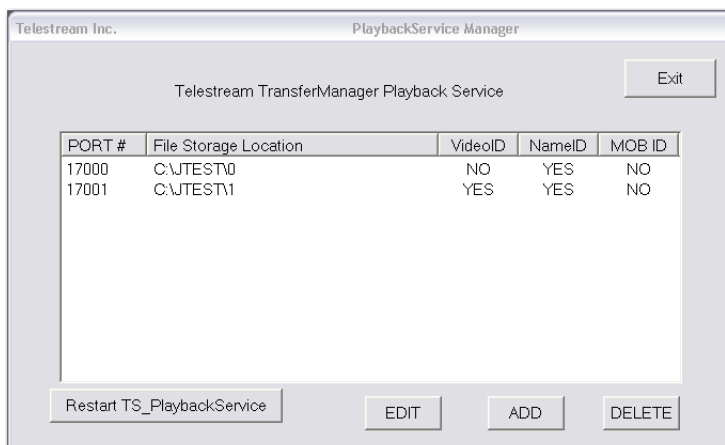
Telestream Inc.

PlaybackService Manager

Telestream TransferManager Playback Service

Exit

| PORT # | File Storage Location | VideoID | NameID | MOB ID |
|---|---|---|---|---|
| 17000 | C:\JTEST\0 | NO | YES | NO |
| 17001 | C:\JTEST\1 | YES | YES | NO |

Restart TS_PlaybackService

EDIT

ADD

DELETE